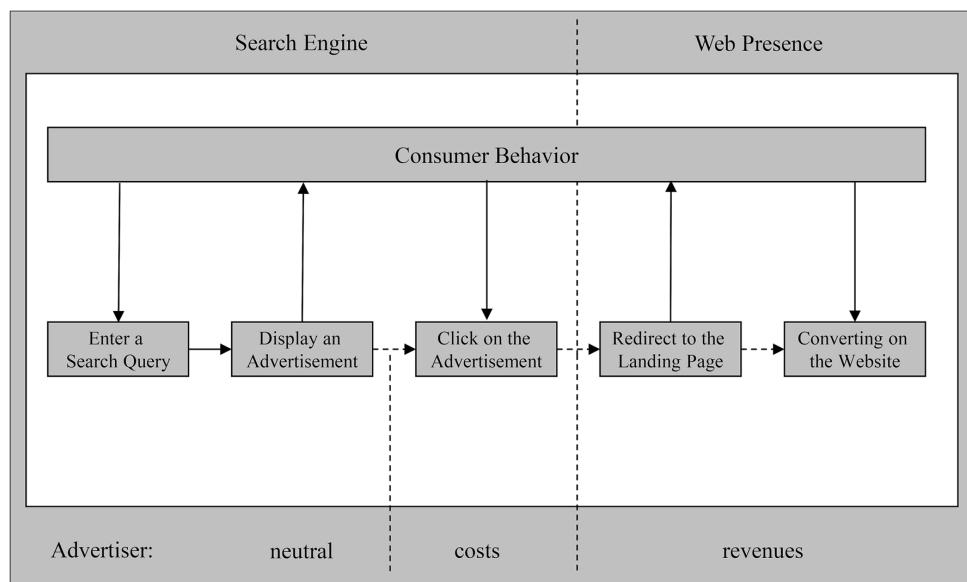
Search Engine

Web Presence

Consumer Behavior

Enter a Search Query

Display an Advertisement

Click on the Advertisement

Redirect to the Landing Page

Converting on the Website

Advertiser:

neutral

costs

revenues